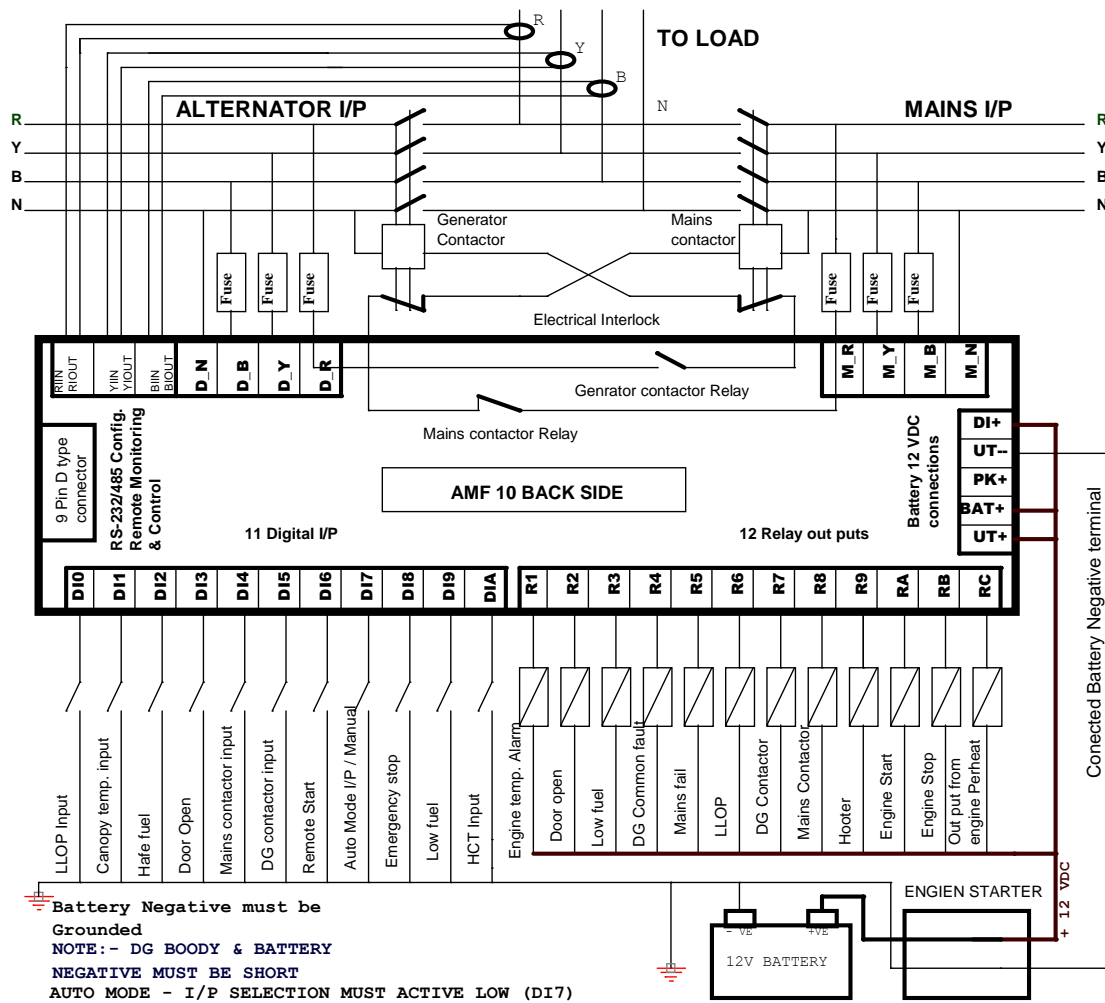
R
Y
B
TO LOAD
N
ALTERNATOR I/P
MAINS I/P
R
Y
B
N
R
Y
B
N
Generator Contactor
Mains contactor
Fuse
Fuse
Fuse
Fuse
Fuse
Fuse
Electrical Interlock
RIIN RIOUT
YIIN YIOUT
BIIN BIOUT
D_N
D_B
D_Y
D_R
M_R
M_Y
M_B
M_N
Genrator contactor Relay
Mains contactor Relay
9 Pin D type connector
RS-232/485 Config. Remote Monitoring & Control
AMF 10 BACK SIDE
Battery 12 VDC connections
DI+
UT--
PK+
BAT+
UT+
11 Digital I/P
12 Relay out puts
DI0
DI1
DI2
DI3
DI4
DI5
DI6
DI7
DI8
DI9
DIA
R1
R2
R3
R4
R5
R6
R7
R8
R9
RA
RB
RC
Conected Battery Negative terminal
LLOP Input
Canopy temp. input
Hafe fuel
Door Open
Mains contactor input
DG contactor input
Remote Start
Auto Mode I/P / Manual
Emergency stop
Low fuel
HCT Input
Engine temp. Alarm
Door open
Low fuel
DG Common fault
Mains fail
LLOP
DG Contactor
Mains Contactor
Hooter
Engine Start
Engine Stop
Out put from engine Perheat
+ 12 VDC
ENGIEN STARTER
- VE
+VE
12V BATTERY
Battery Negative must be Grounded
NOTE:- DG BOODY & BATTERY NEGATIVE MUST BE SHORT
AUTO MODE - I/P SELECTION MUST ACTIVE LOW (DI7)